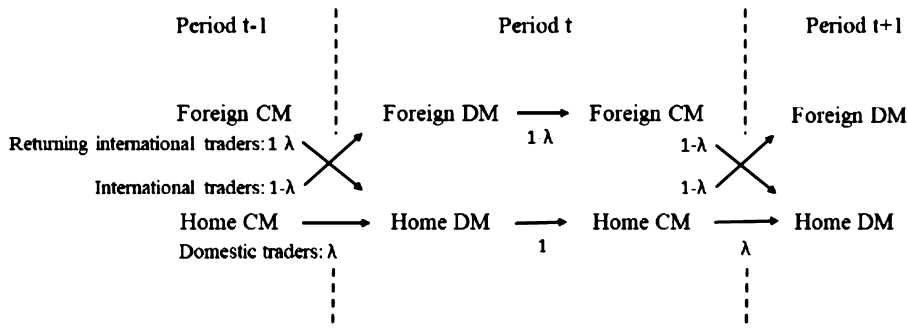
Period t-1

Period t

Period t+1

Foreign CM

Foreign DM

Foreign CM

Foreign DM

Returning international traders: 1 λ

1 λ

1-λ

International traders: 1-λ

1-λ

Home CM

Home DM

Home CM

Home DM

Domestic traders: λ

1

λ